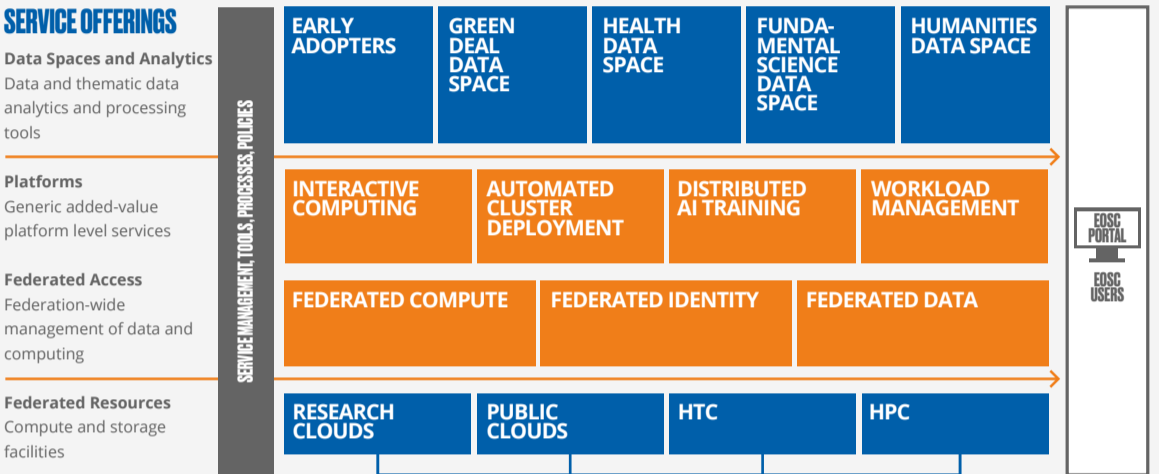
SERVICE OFFERINGS

Data Spaces and Analytics
Data and thematic data analytics and processing tools

Platforms
Generic added-value platform level services

Federated Access
Federation-wide management of data and computing

Federated Resources
Compute and storage facilities

SERVICE MANAGEMENT, TOOLS, PROCESSES, POLICIES

EARLY ADOPTERS

GREEN DEAL DATA SPACE

HEALTH DATA SPACE

FUNDAMENTAL SCIENCE DATA SPACE

HUMANITIES DATA SPACE

INTERACTIVE COMPUTING

AUTOMATED CLUSTER DEPLOYMENT

DISTRIBUTED AI TRAINING

WORKLOAD MANAGEMENT

FEDERATED COMPUTE

FEDERATED IDENTITY

FEDERATED DATA

RESEARCH CLOUDS

PUBLIC CLOUDS

HTC

HPC

EOSC PORTAL

EOSC USERS